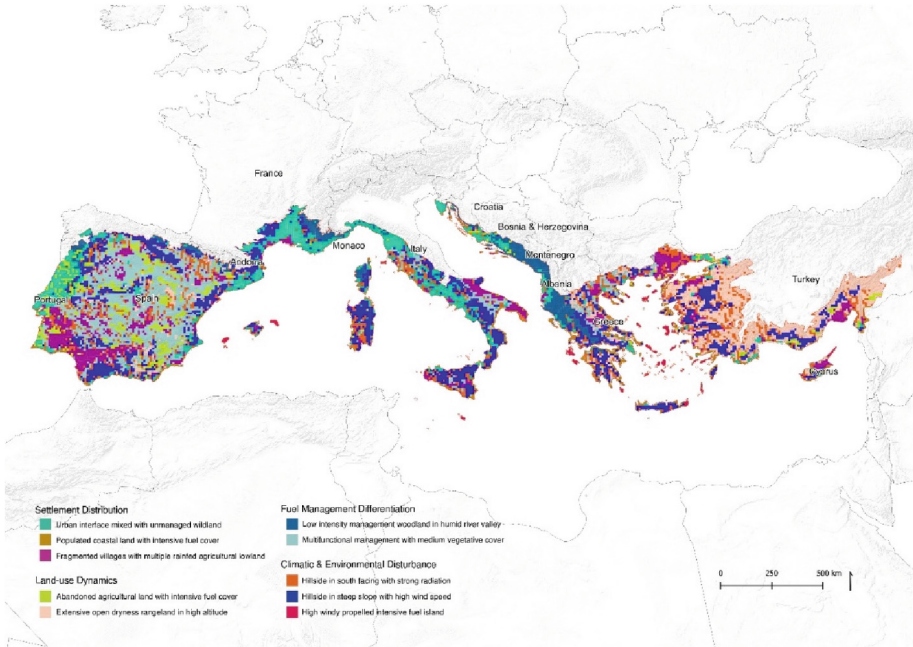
France

Croatia

Bosnia & Herzegovina

Monaco

Italy

Andorra

Montenegro

Albania

Turkey

Portugal

Spain

Greece

Cyprus

Settlement Distribution
Urban interface mixed with unmanaged wildland
Populated coastal land with intensive fuel cover
Fragmented villages with multiple rainfed agricultural lowland

Land-use Dynamics
Abandoned agricultural land with intensive fuel cover
Extensive open dryness rangeland in high altitude

Fuel Management Differentiation
Low intensity management woodland in humid river valley
Multifunctional management with medium vegetative cover

Climatic & Environmental Disturbance
Hillside in south facing with strong radiation
Hillside in steep slope with high wind speed
High windy propelled intensive fuel island

0 250 500 km